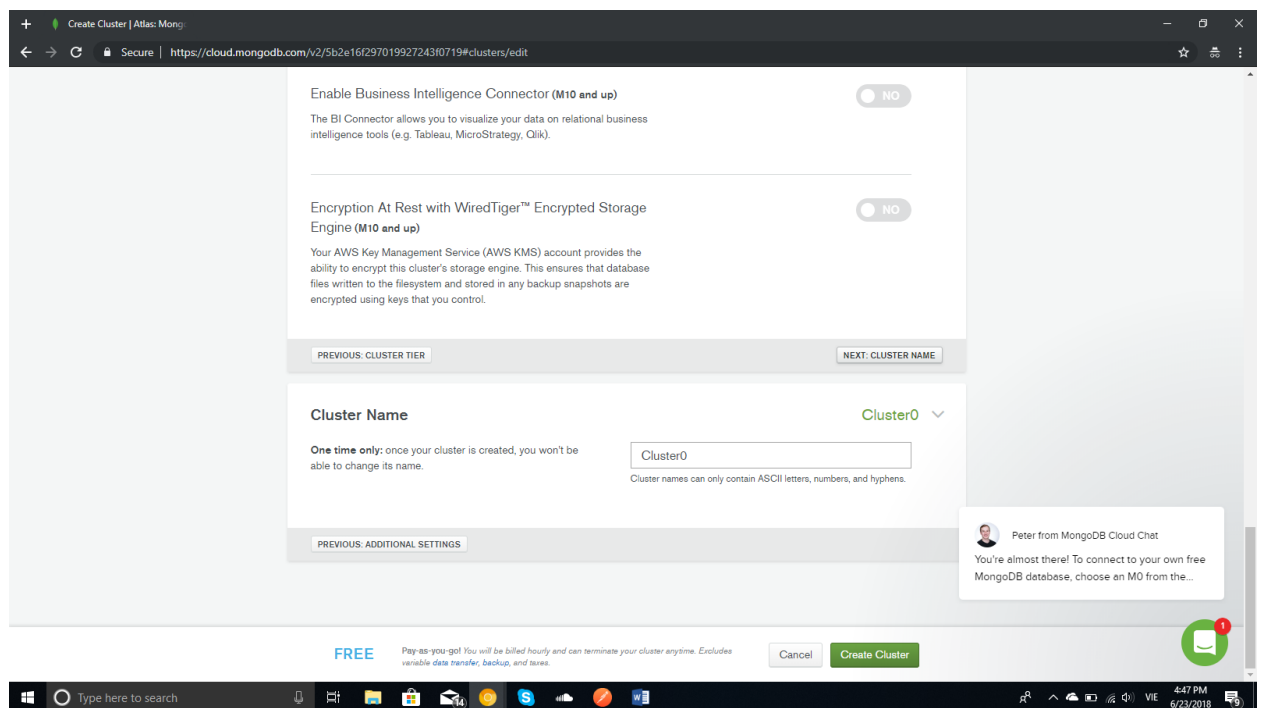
Create Cluster | Atlas: Mong

Secure | https://cloud.mongodb.com/v2/5b2e16f297019927243f0719#clusters/edit

Enable Business Intelligence Connector (M10 and up)

The BI Connector allows you to visualize your data on relational business intelligence tools (e.g. Tableau, MicroStrategy, Qlik).

NO

Encryption At Rest with WiredTiger™ Encrypted Storage Engine (M10 and up)

Your AWS Key Management Service (AWS KMS) account provides the ability to encrypt this cluster's storage engine. This ensures that database files written to the filesystem and stored in any backup snapshots are encrypted using keys that you control.

NO

PREVIOUS: CLUSTER TIER

NEXT: CLUSTER NAME

Cluster Name

Cluster0

One time only: once your cluster is created, you won't be able to change its name.

Cluster0

Cluster names can only contain ASCII letters, numbers, and hyphens.

PREVIOUS: ADDITIONAL SETTINGS

Peter from MongoDB Cloud Chat

You're almost there! To connect to your own free MongoDB database, choose an M0 from the...

1

FREE

Pay-as-you-go! You will be billed hourly and can terminate your cluster anytime. Excludes variable data transfer, backup, and taxes.

Cancel

Create Cluster

Type here to search

14

VIE

4:47 PM
6/23/2018

9